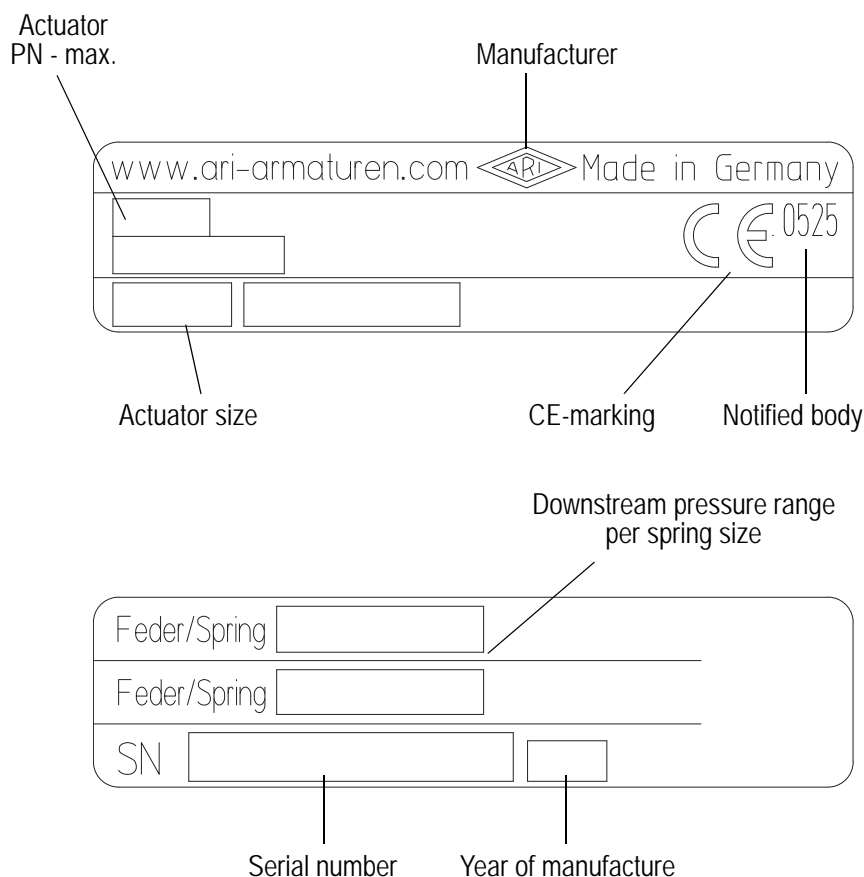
Actuator
PN - max.

Manufacturer

www.ari-armaturen.com ARI Made in Germany

CE 0525

Actuator size

CE-marking

Notified body

Downstream pressure range per spring size

Feder/Spring

Feder/Spring

SN

Serial number

Year of manufacture